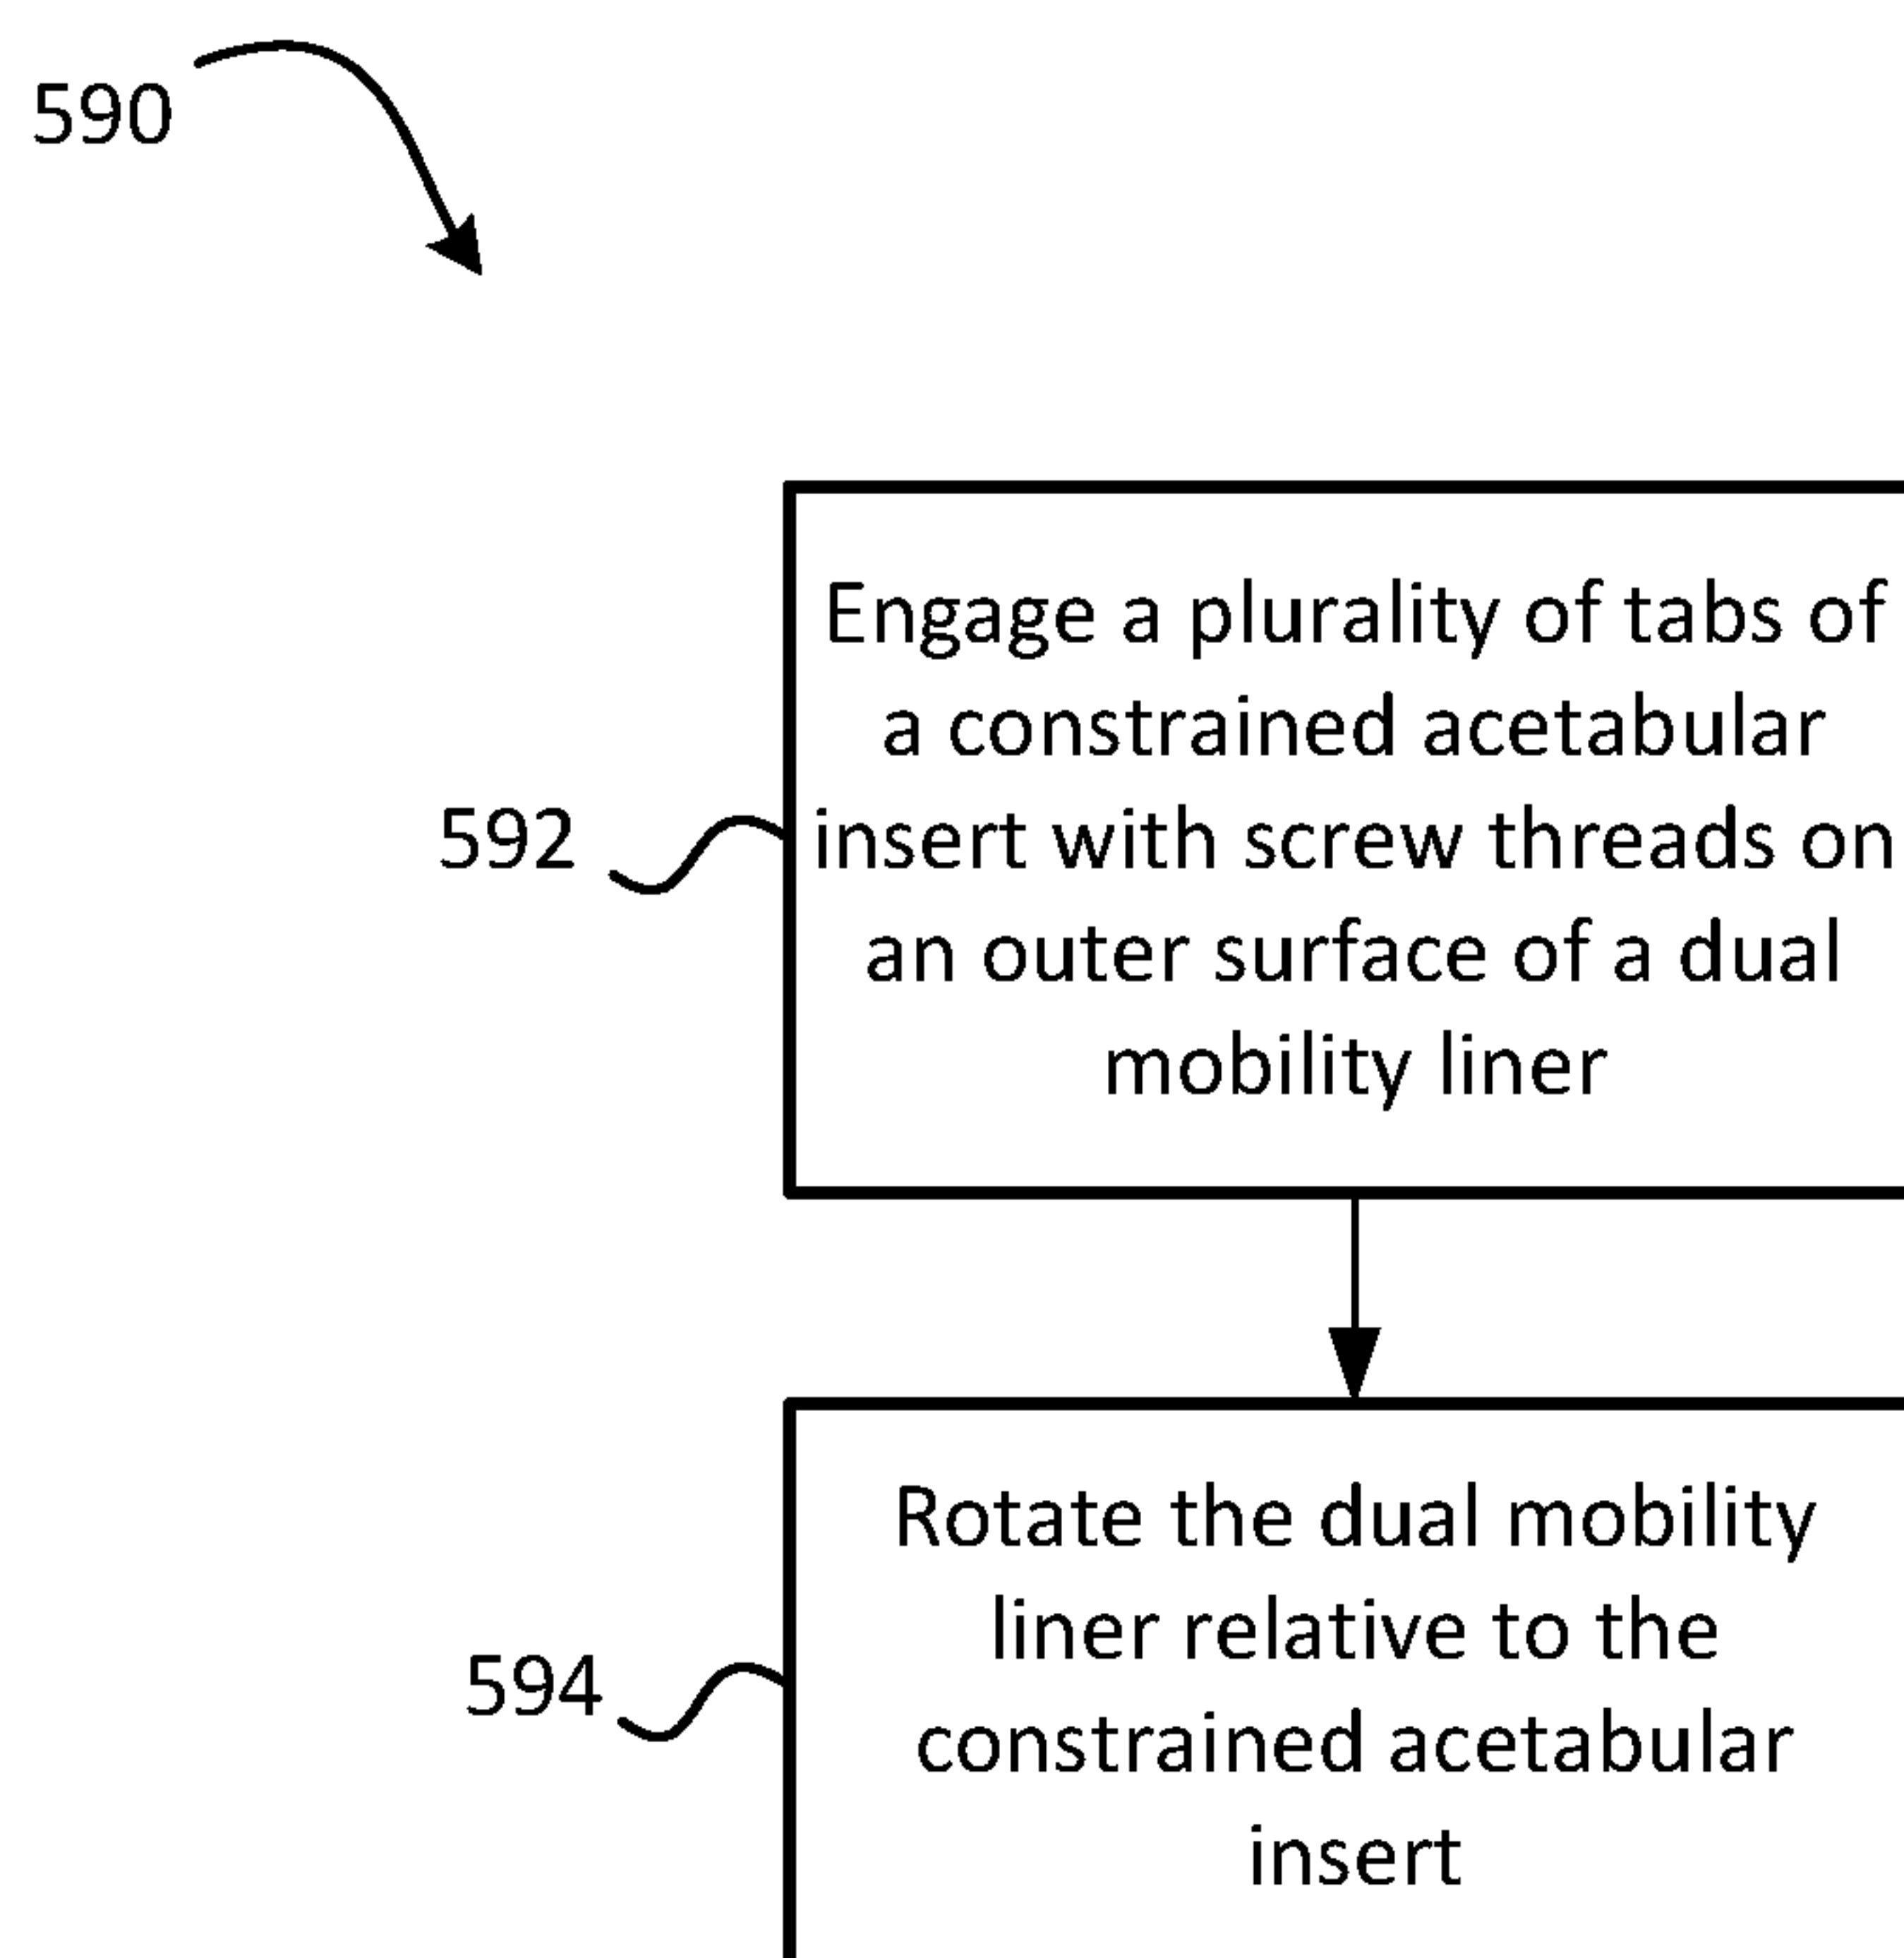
590

592

Engage a plurality of tabs of a constrained acetabular insert with screw threads on an outer surface of a dual mobility liner

594

Rotate the dual mobility liner relative to the constrained acetabular insert